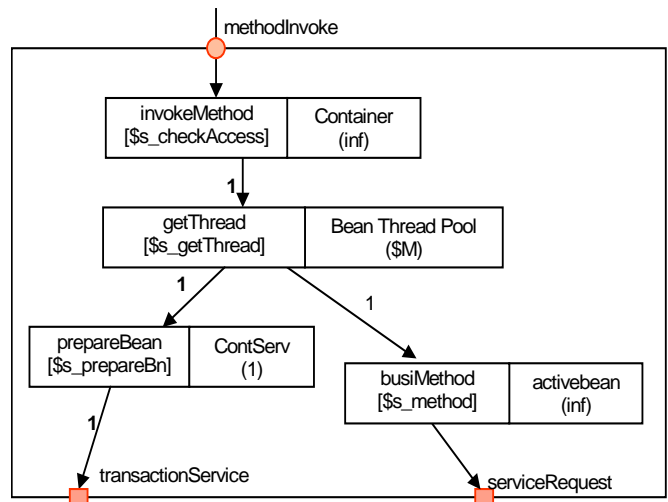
methodInvoke

invokeMethod
[$s_checkAccess]

Container
(inf)

1

getThread
[$s_getThread]

Bean Thread Pool
($M)

1

1

prepareBean
[$s_prepareBn]

ContServ
(1)

busiMethod
[$s_method]

activebean
(inf)

1

transactionService

serviceRequest